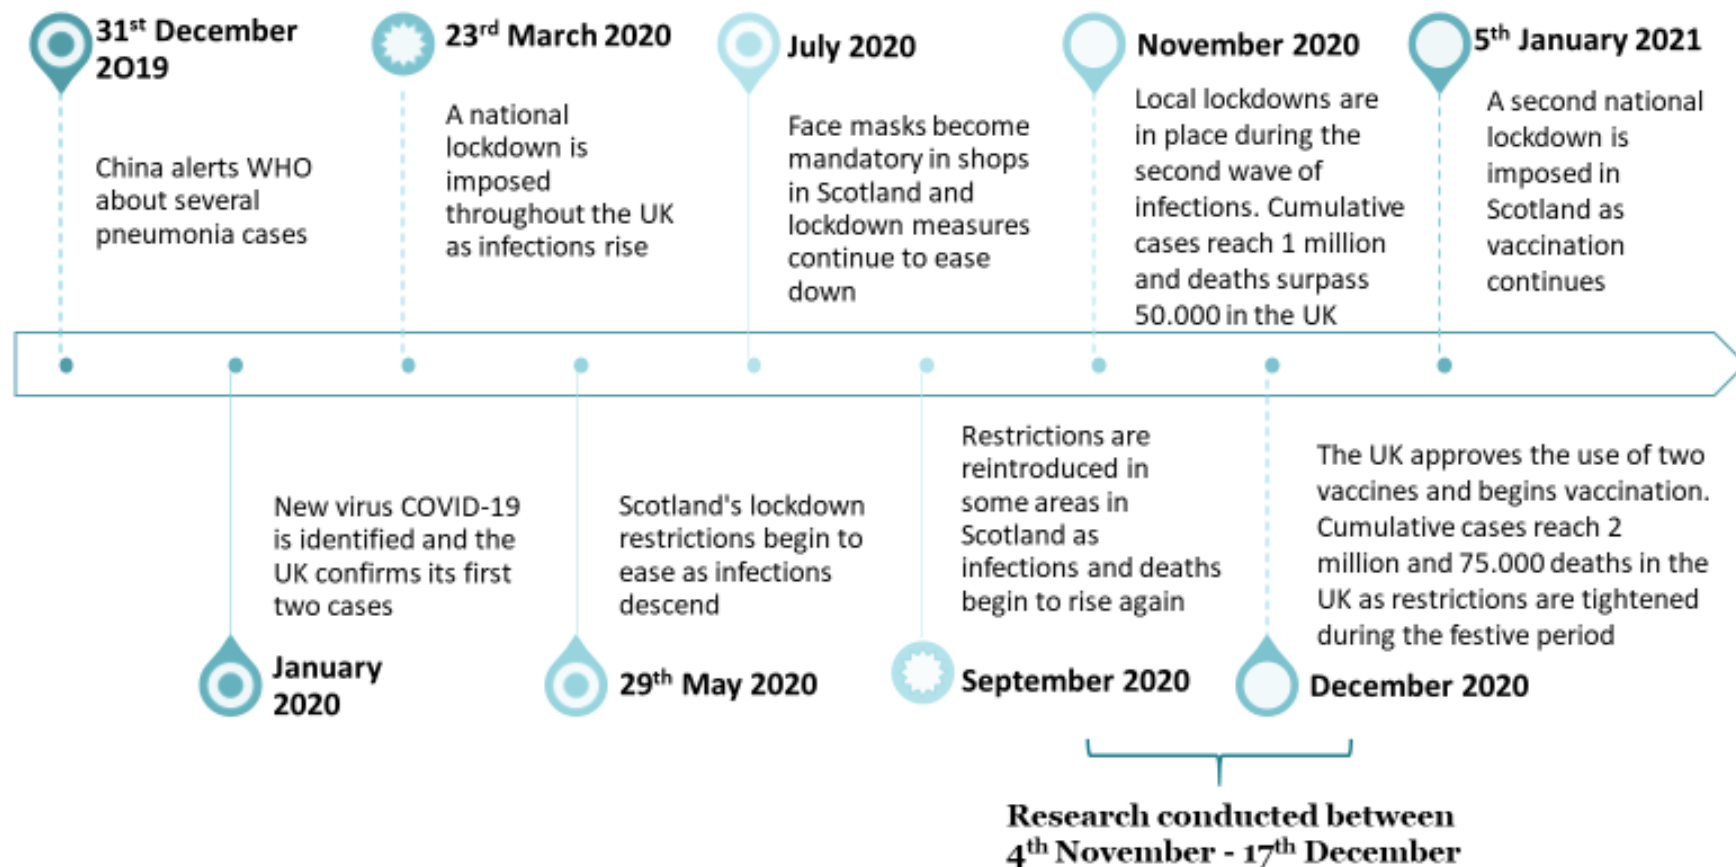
31$^{st}$ December 2O19

China alerts WHO about several pneumonia cases

23$^{rd}$ March 2020

A national lockdown is imposed throughout the UK as infections rise

July 2020

Face masks become mandatory in shops in Scotland and lockdown measures continue to ease down

November 2020

Local lockdowns are in place during the second wave of infections. Cumulative cases reach 1 million and deaths surpass 50.000 in the UK

5$^{th}$ January 2021

A second national lockdown is imposed in Scotland as vaccination continues

New virus COVID-19 is identified and the UK confirms its first two cases

January 2020

Scotland's lockdown restrictions begin to ease as infections descend

29$^{th}$ May 2020

Restrictions are reintroduced in some areas in Scotland as infections and deaths begin to rise again

September 2020

The UK approves the use of two vaccines and begins vaccination. Cumulative cases reach 2 million and 75.000 deaths in the UK as restrictions are tightened during the festive period

December 2020

Research conducted between 4$^{th}$ November - 17$^{th}$ December